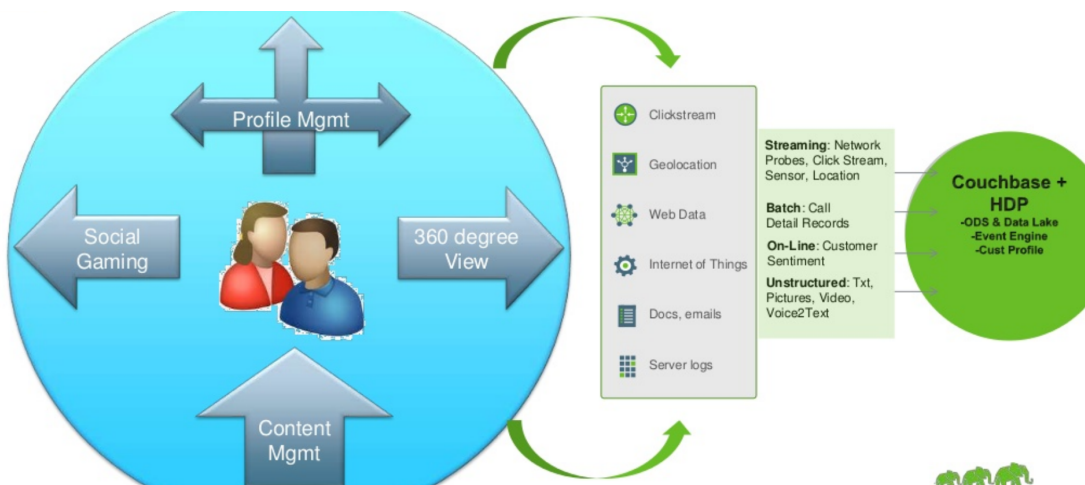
Profile Mgmt

Social Gaming

360 degree View

Content Mgmt

Clickstream

Geolocation

Web Data

Internet of Things

Docs, emails

Server logs

**Streaming**: Network Probes, Click Stream, Sensor, Location

**Batch**: Call Detail Records

**On-Line**: Customer Sentiment

**Unstructured**: Txt, Pictures, Video, Voice2Text

Couchbase + HDP
-ODS & Data Lake
-Event Engine
-Cust Profile